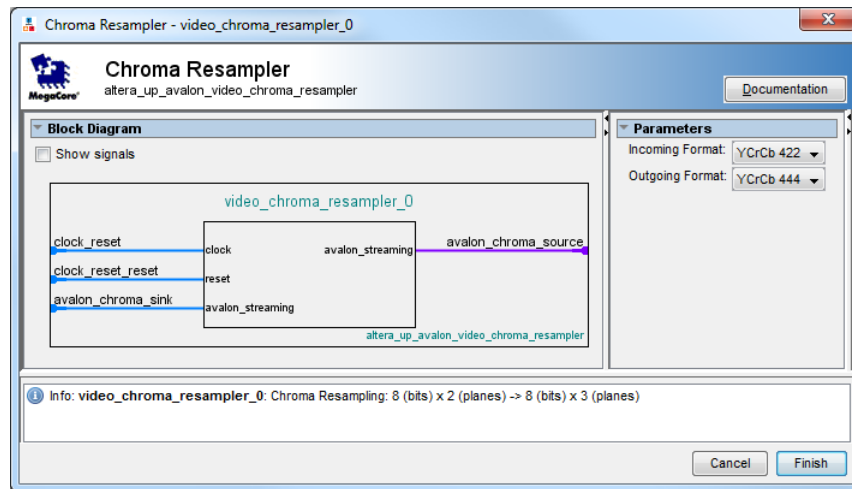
Chroma Resampler - video_chroma_resampler_0

MegaCore

Chroma Resampler
altera_up_avalon_video_chroma_resampler

Documentation

Block Diagram

Show signals

video_chroma_resampler_0

clock_reset
clock
clock_reset_reset
reset
avalon_chroma_sink
avalon_streaming
avalon_streaming
avalon_chroma_source
altera_up_avalon_video_chroma_resampler

Parameters

Incoming Format: YCrCb 422
Outgoing Format: YCrCb 444

Info: **video_chroma_resampler_0**: Chroma Resampling: 8 (bits) x 2 (planes) -> 8 (bits) x 3 (planes)

Cancel
Finish